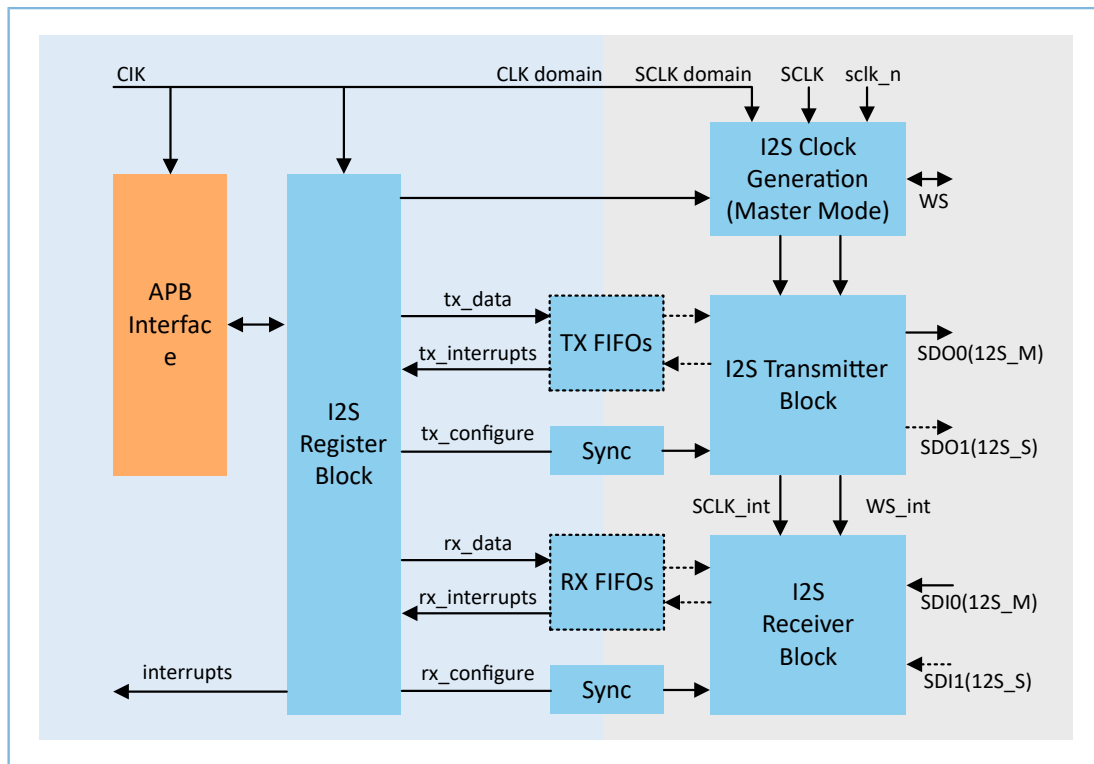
CIK
CLK domain
SCLK domain
SCLK
sclk_n

I2S Clock Generation (Master Mode)
WS

APB Interfac e

I2S Register Block

tx_data
TX FIFOs
tx_interrupts
I2S Transmitter Block
SDO0(12S_M)
tx_configure
Sync
SDO1(12S_S)

SCLK_int
WS_int

rx_data
RX FIFOs
rx_interrupts
I2S Receiver Block
SDI0(12S_M)
interrupts
rx_configure
Sync
SDI1(12S_S)